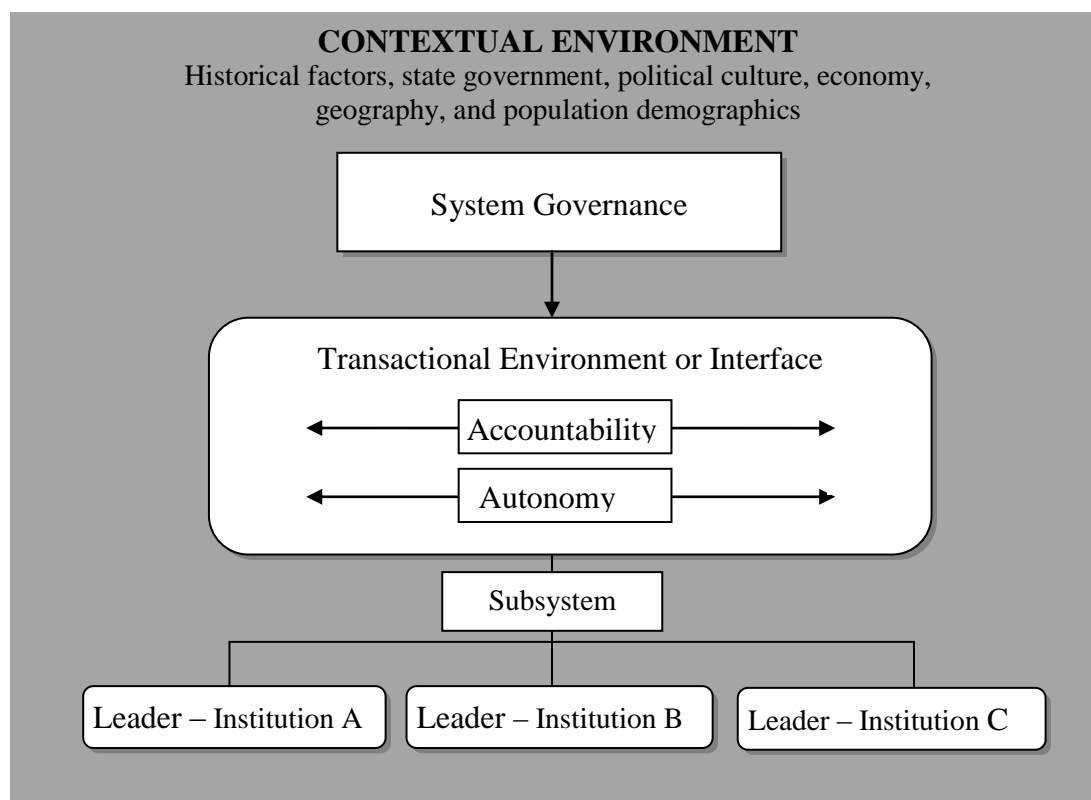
CONTEXTUAL ENVIRONMENT
Historical factors, state government, political culture, economy, geography, and population demographics

System Governance

Transactional Environment or Interface

Accountability

Autonomy

Subsystem

Leader – Institution A

Leader – Institution B

Leader – Institution C